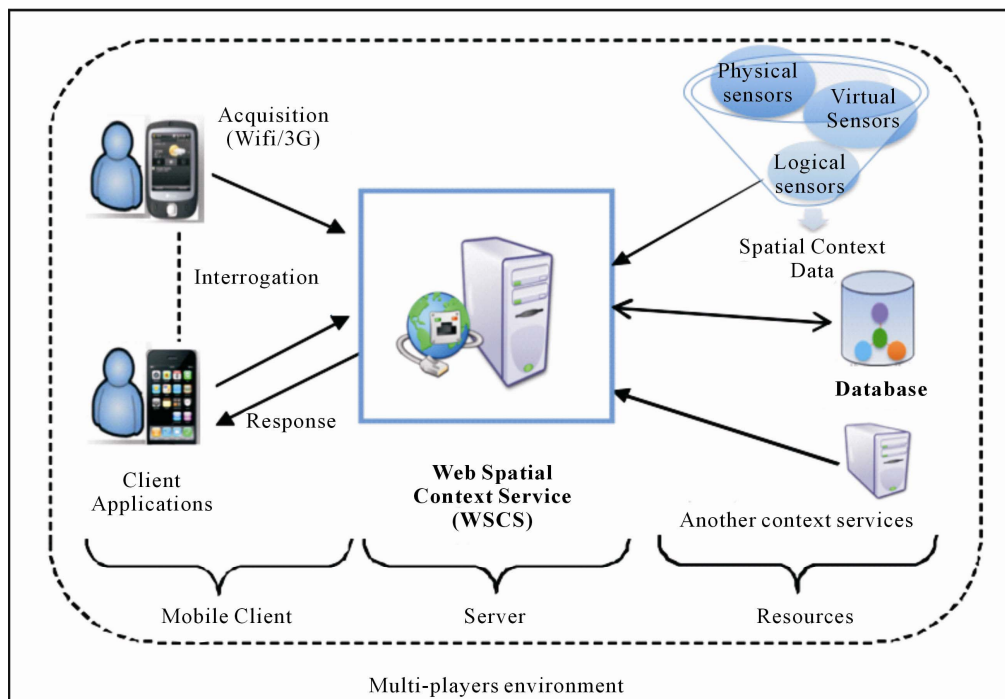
Acquisition (Wifi/3G)

Physical sensors

Virtual Sensors

Logical sensors

Spatial Context Data

Interrogation

Database

Response

Client Applications

Web Spatial Context Service (WSCS)

Another context services

Mobile Client

Server

Resources

Multi-players environment